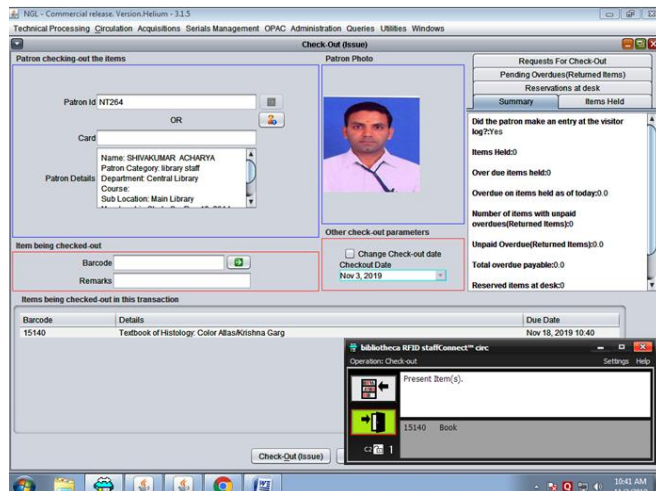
NGL - Commercial release. Version.Helium - 3.1.5

Technical Processing Circulation Acquisitions Serials Management OPAC Administration Queries Utilities Windows

Check-Out (Issue)

Patron checking-out the items

Patron Photo

Requests For Check-Out

Pending Overdues(Returned Items)

Reservations at desk

Summary

Items Held

Patron Id NT264

OR

Card

Patron Details

Name: SHIVAKUMAR ACHARYA
Patron Category: library staff
Department: Central Library
Course:
Sub Location: Main Library
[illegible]

Did the patron make an entry at the visitor log?:Yes

Items Held:0

Over due items held:0

Overdue on items held as of today:0.0

Number of items with unpaid overdues(Returned Items):0

Unpaid Overdue(Returned Items):0.0

Total overdue payable:0.0

Reserved items at desk:0

Other check-out parameters

Change Check-out date

Checkout Date

Nov 3, 2019

Item being checked-out

Barcode

Remarks

Items being checked-out in this transaction

| Barcode | Details | Due Date |
|---|---|---|
| 15140 | Textbook of Histology: Color Atlas/Krishna Garg | Nov 18, 2019 10:40 |

bibliotheca RFID staffConnect™ circ

Operation: Check-out

Settings Help

Present Item(s).

15140 Book

C2 1

Check-Out (Issue)

10:41 AM